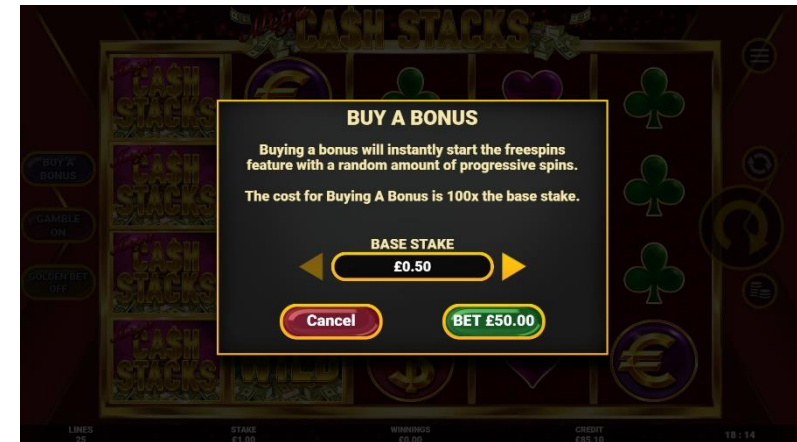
CASH STACKS

BUY A BONUS

Buying a bonus will instantly start the freespins feature with a random amount of progressive spins.

The cost for Buying A Bonus is 100x the base stake.

BASE STAKE

£0.50

Cancel

BET £50.00

BUY A BONUS

GAMBLE ON

GOLDEN BET OFF

CASH STACKS

CASH STACKS

CASH STACKS

CASH STACKS

WILD

LINES 25

STAKE £1.00

WINNINGS £0.00

CREDIT £85.10

18 : 14